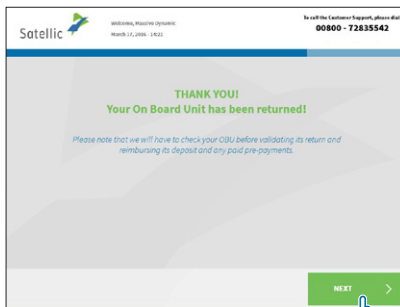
Satellic

Welcome, Massive Dynamic
March 17, 2016 - 14:21

To call the Customer Support, please dial
00800 - 72835542

THANK YOU!
Your On Board Unit has been returned!

Please note that we will have to check your OBU before validating its return and reimbursing its deposit and any paid pre-payments.

NEXT